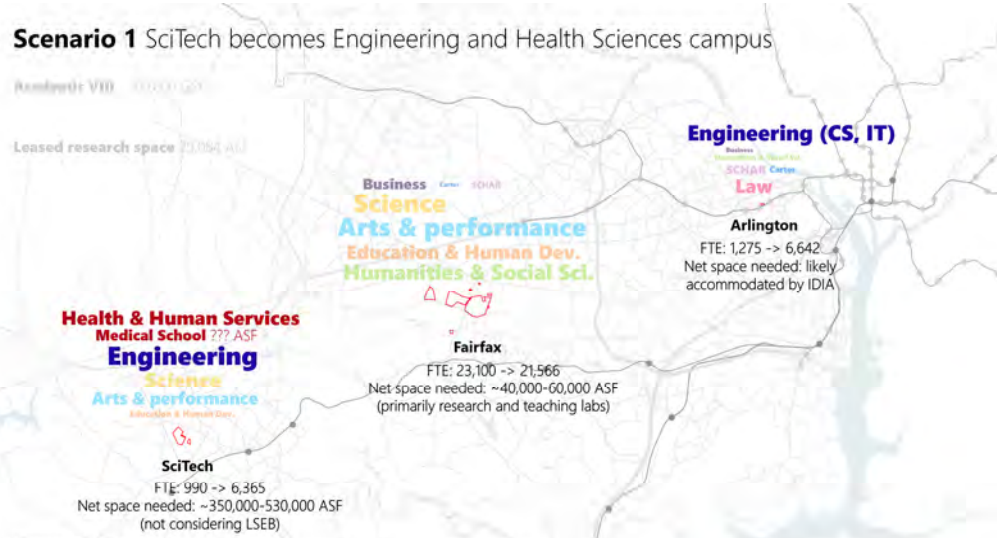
**Scenario 1** SciTech becomes Engineering and Health Sciences campus

Academic VID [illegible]

Leased research space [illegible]

Engineering (CS, IT)
Business
Humanities & Social Sci.
SCHAR Carter
Law
Arlington
FTE: 1,275 -> 6,642
Net space needed: likely accommodated by IDIA

Business Carter SCHAR
Science
Arts & performance
Education & Human Dev.
Humanities & Social Sci.
Fairfax
FTE: 23,100 -> 21,566
Net space needed: ~40,000-60,000 ASF
(primarily research and teaching labs)

Health & Human Services
Medical School ??? ASF
Engineering
Science
Arts & performance
Education & Human Dev.
SciTech
FTE: 990 -> 6,365
Net space needed: ~350,000-530,000 ASF
(not considering LSEB)